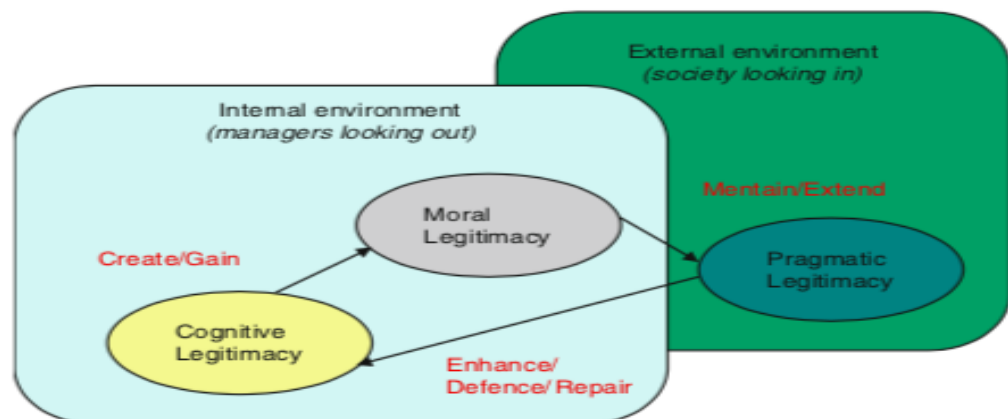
External environment
(society looking in)

Internal environment
(managers looking out)

Mentain/Extend

Moral
Legitimacy

Create/Gain

Pragmatic
Legitimacy

Cognitive
Legitimacy

Enhance/
Defence/ Repair